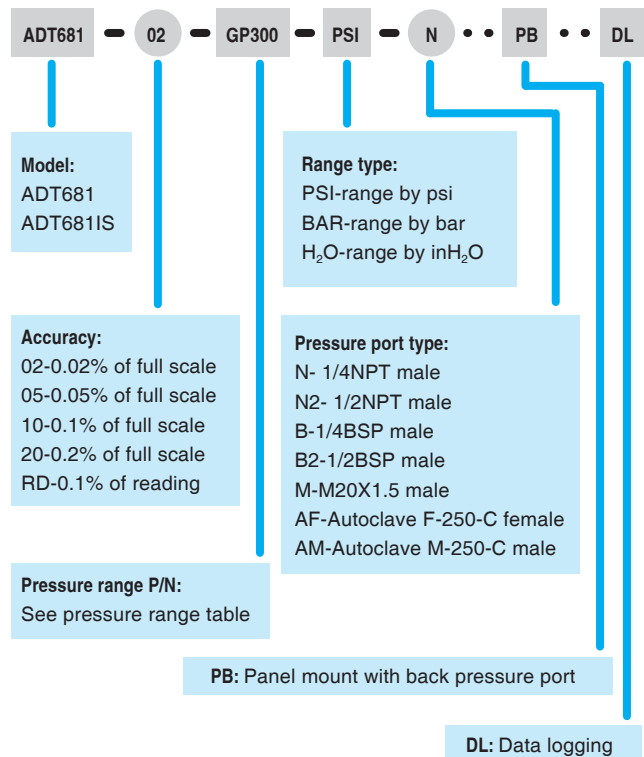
ADT681 02 GP300 PSI N PB DL

Model:
ADT681
ADT681IS

Range type:
PSI-range by psi
BAR-range by bar
$H_2O$-range by in$H_2O$

Accuracy:
02-0.02% of full scale
05-0.05% of full scale
10-0.1% of full scale
20-0.2% of full scale
RD-0.1% of reading

Pressure port type:
N- 1/4NPT male
N2- 1/2NPT male
B-1/4BSP male
B2-1/2BSP male
M-M20X1.5 male
AF-Autoclave F-250-C female
AM-Autoclave M-250-C male

Pressure range P/N:
See pressure range table

PB: Panel mount with back pressure port

DL: Data logging